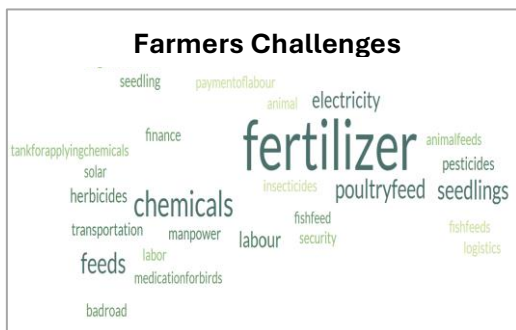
Farmers Challenges

seedling paymentoflabour
animal electricity
finance
tankforapplyingchemicals
solar
fertilizer
animalfeeds
pesticides
herbicides
chemicals
insecticides
poultryfeed
seedlings
fishfeed
transportation
manpower
labour
security
fishfeeds
logistics
feeds
labor
medicationforbirds
badroad